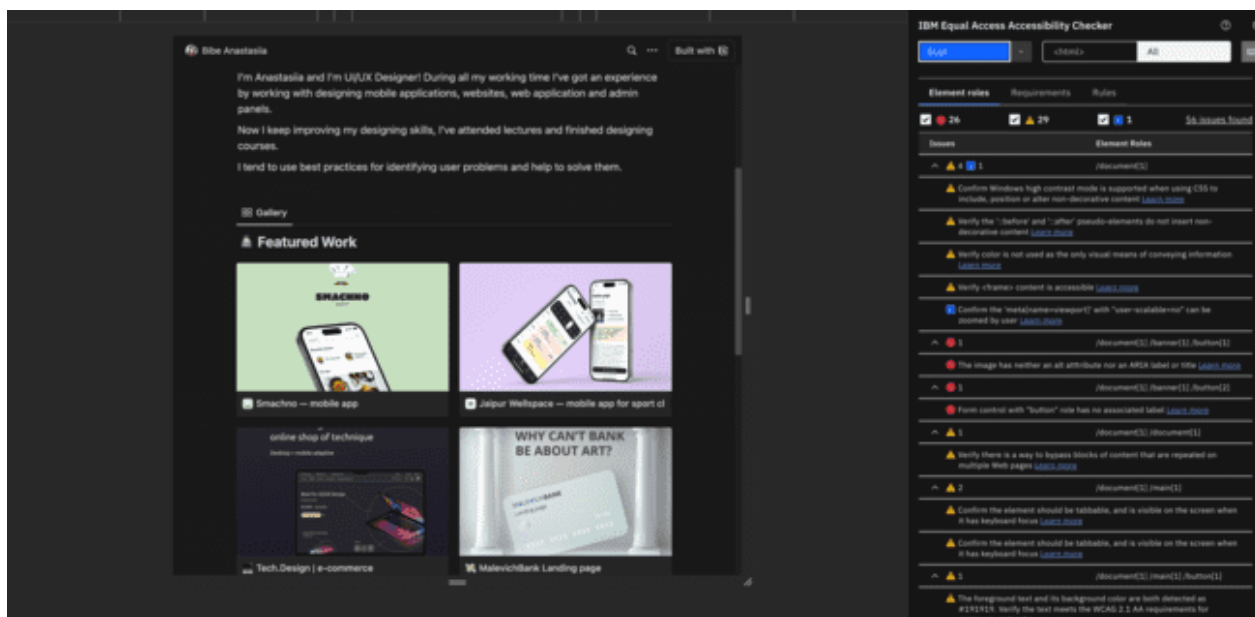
Bibe Anastasiia

Built with

I'm Anastasiia and I'm UI/UX Designer! During all my working time I've got an experience by working with designing mobile applications, websites, web application and admin panels.

Now I keep improving my designing skills, I've attended lectures and finished designing courses.

I tend to use best practices for identifying user problems and help to solve them.

Gallery

Featured Work

SMACHNO

Smachno — mobile app

Jaipur Wellspace — mobile app for sport cl

online shop of technique

Tech.Design | e-commerce

WHY CAN'T BANK BE ABOUT ART?

MalevichBank Landing page

IBM Equal Access Accessibility Checker

<html>

All

Element roles

Requirements

Rules

26

29

1

56 issues found

Issues

Element Roles

4 1

/document[1]

Confirm Windows high contrast mode is supported when using CSS to include, position or alter non-decorative content Learn more

Verify the '::before' and '::after' pseudo-elements do not insert non-decorative content Learn more

Verify color is not used as the only visual means of conveying information Learn more

Verify <frame> content is accessible Learn more

Confirm the 'meta[name=viewport]' with "user-scalable=no" can be zoomed by user Learn more

1

/document[1]/banner[1]/button[1]

The image has neither an alt attribute nor an ARIA label or title Learn more

1

/document[1]/banner[1]/button[2]

Form control with "button" role has no associated label Learn more

1

/document[1]/document[1]

Verify there is a way to bypass blocks of content that are repeated on multiple Web pages Learn more

2

/document[1]/main[1]

Confirm the element should be tabbable, and is visible on the screen when it has keyboard focus Learn more

Confirm the element should be tabbable, and is visible on the screen when it has keyboard focus Learn more

1

/document[1]/main[1]/button[1]

The foreground text and its background color are both detected as #191919. Verify the text meets the WCAG 2.1 AA requirements for